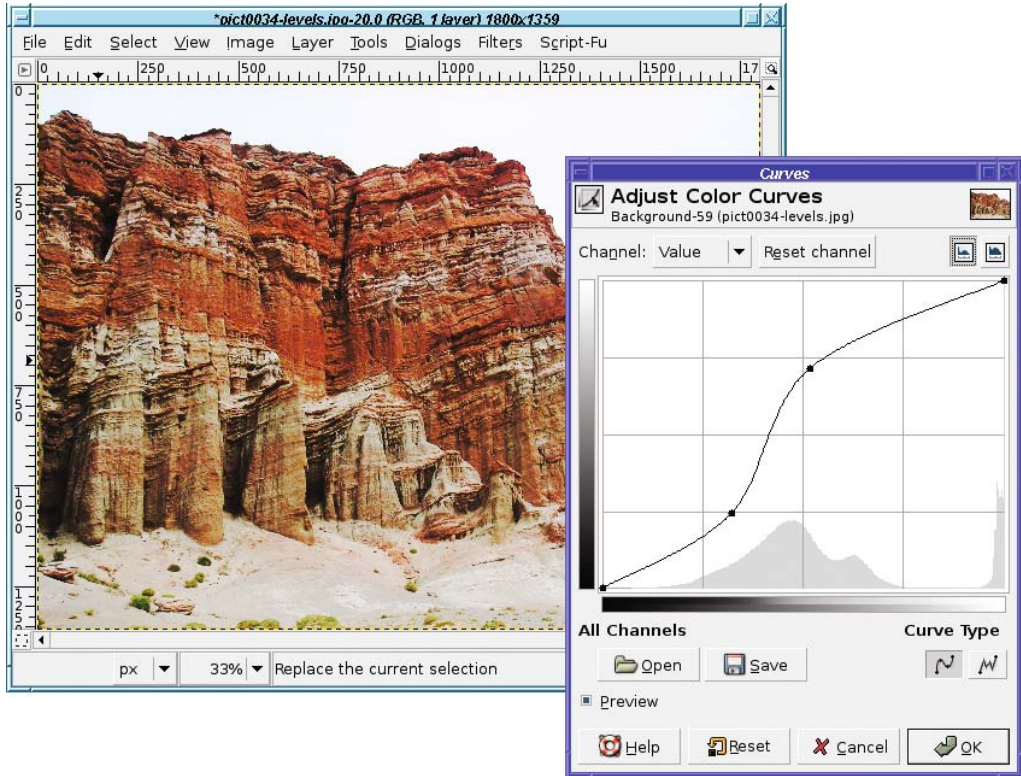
*pict0034-levels.jpg-20.0 (RGB, 1 layer) 1800x1359

File Edit Select View Image Layer Tools Dialogs Filters Script-Fu

0 250 500 750 1000 1250 1500 17

0 250 500 750 1000 125

px 33% Replace the current selection

Curves

Adjust Color Curves
Background-59 (pict0034-levels.jpg)

Channel: Value Reset channel

All Channels

Curve Type

Open Save

Preview

Help Reset Cancel OK